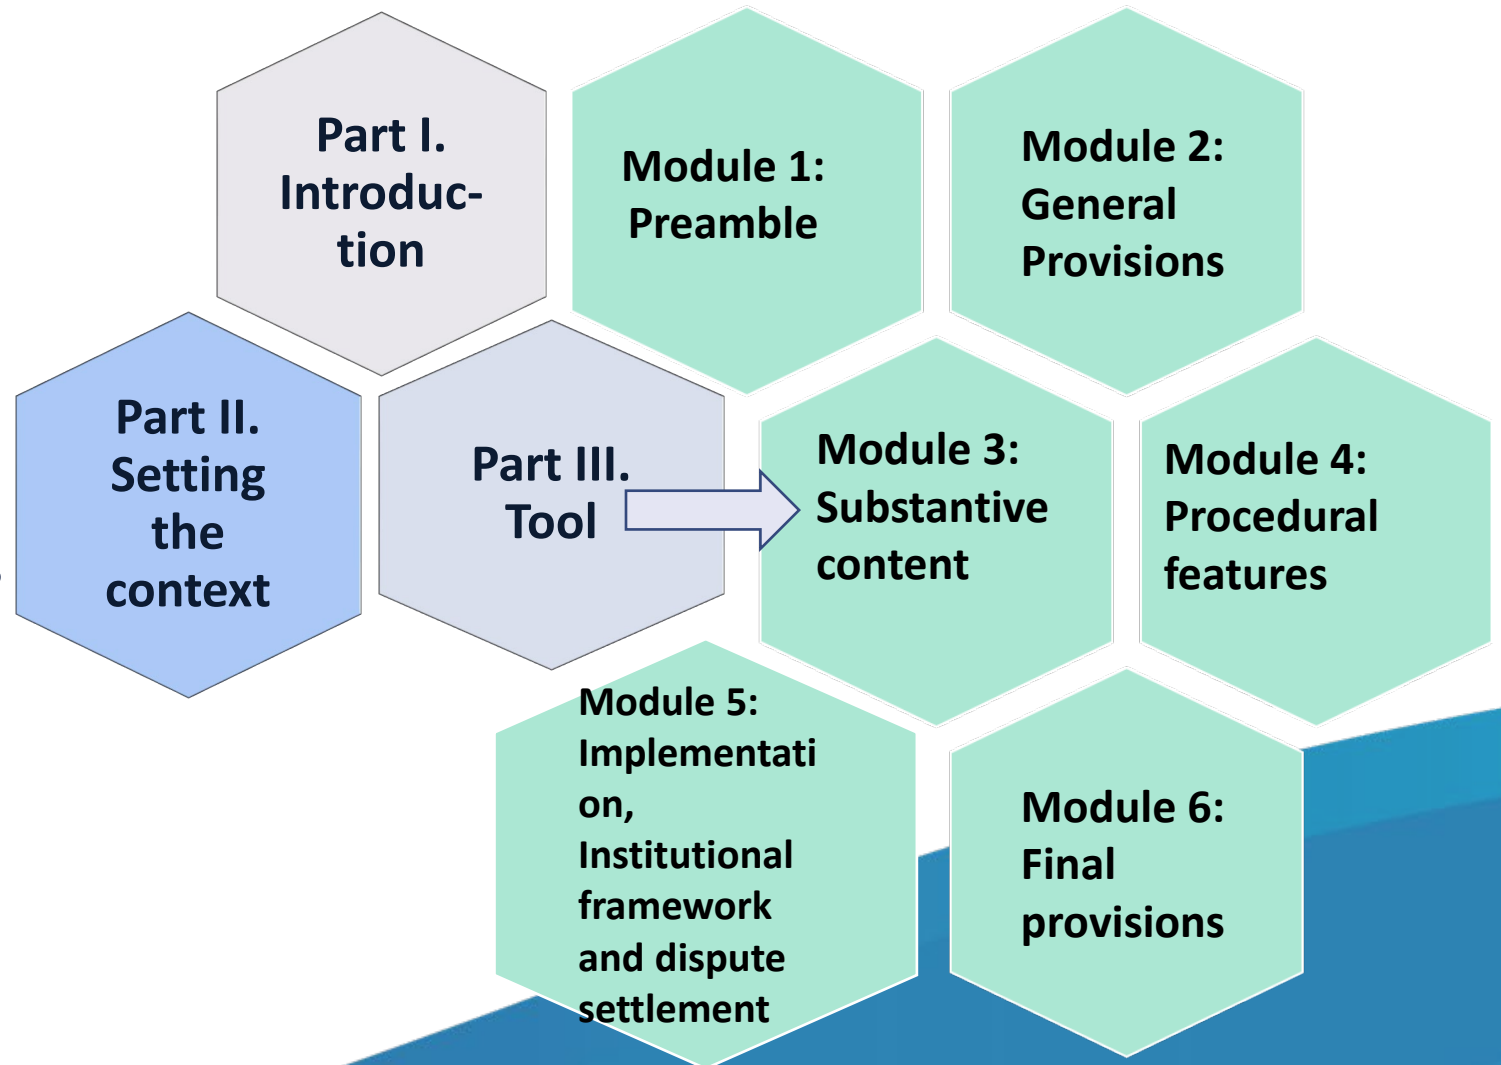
Part I. Introduction

Module 1: Preamble

Module 2: General Provisions

Part II. Setting the context

Part III. Tool

Module 3: Substantive content

Module 4: Procedural features

Module 5: Implementation, Institutional framework and dispute settlement

Module 6: Final provisions